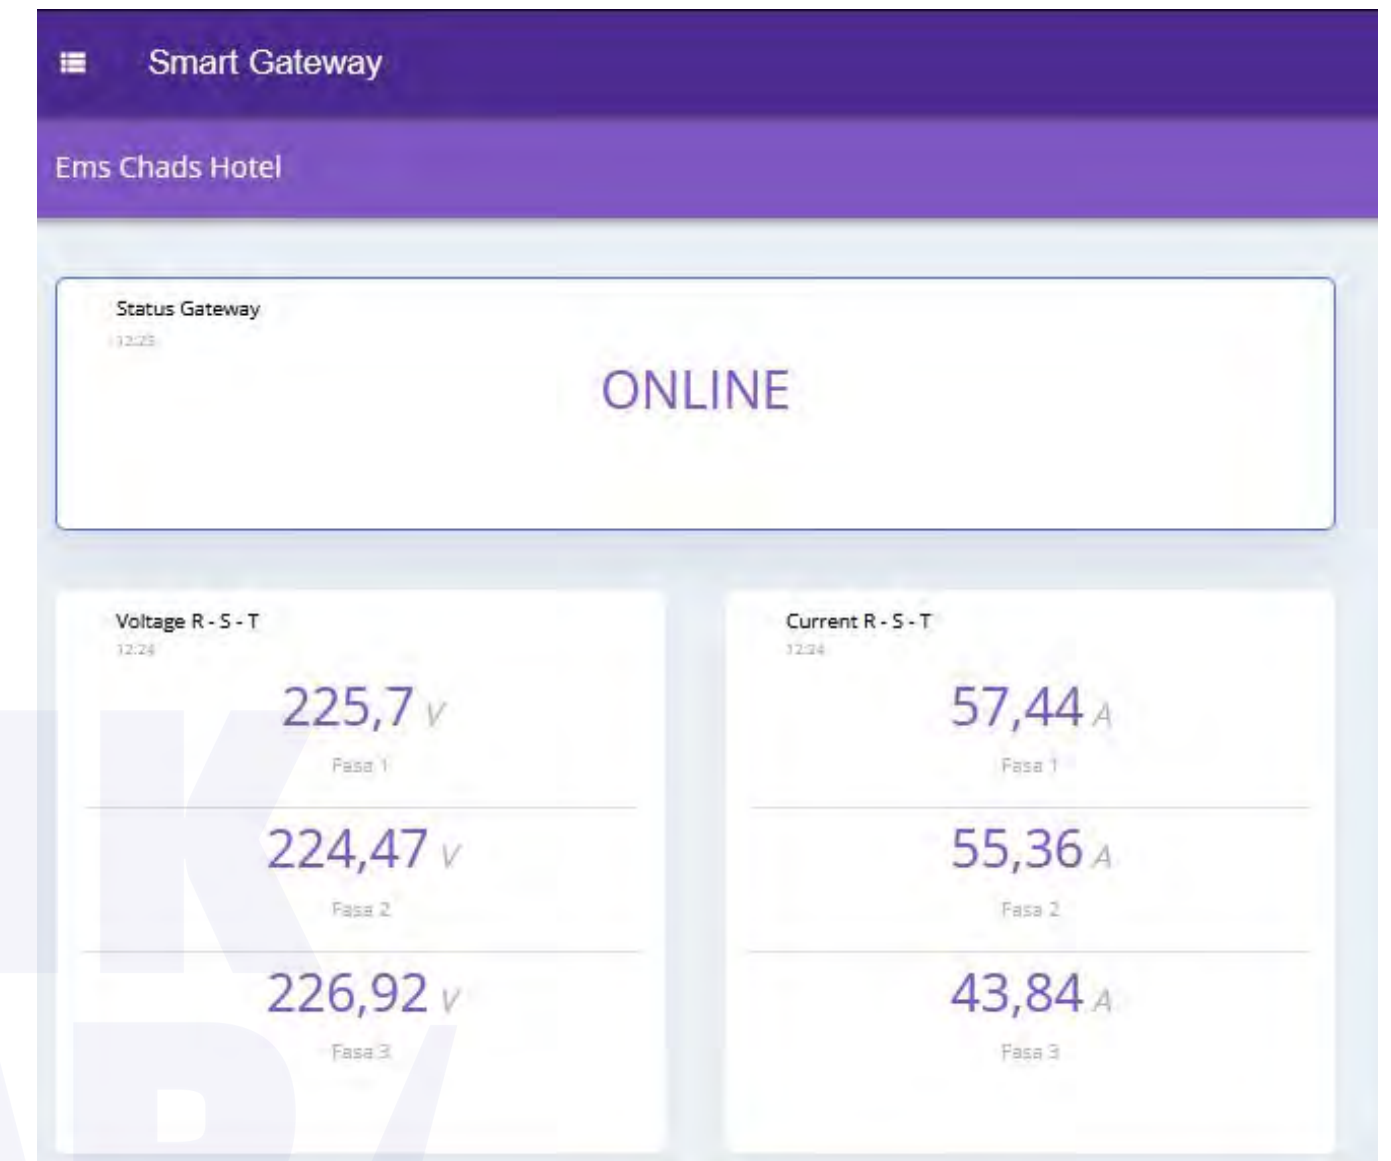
Smart Gateway

Ems Chads Hotel

Status Gateway
12:25

ONLINE

Voltage R - S - T
12:24

225,7 V
Fasa 1

224,47 V
Fasa 2

226,92 V
Fasa 3

Current R - S - T
12:24

57,44 A
Fasa 1

55,36 A
Fasa 2

43,84 A
Fasa 3